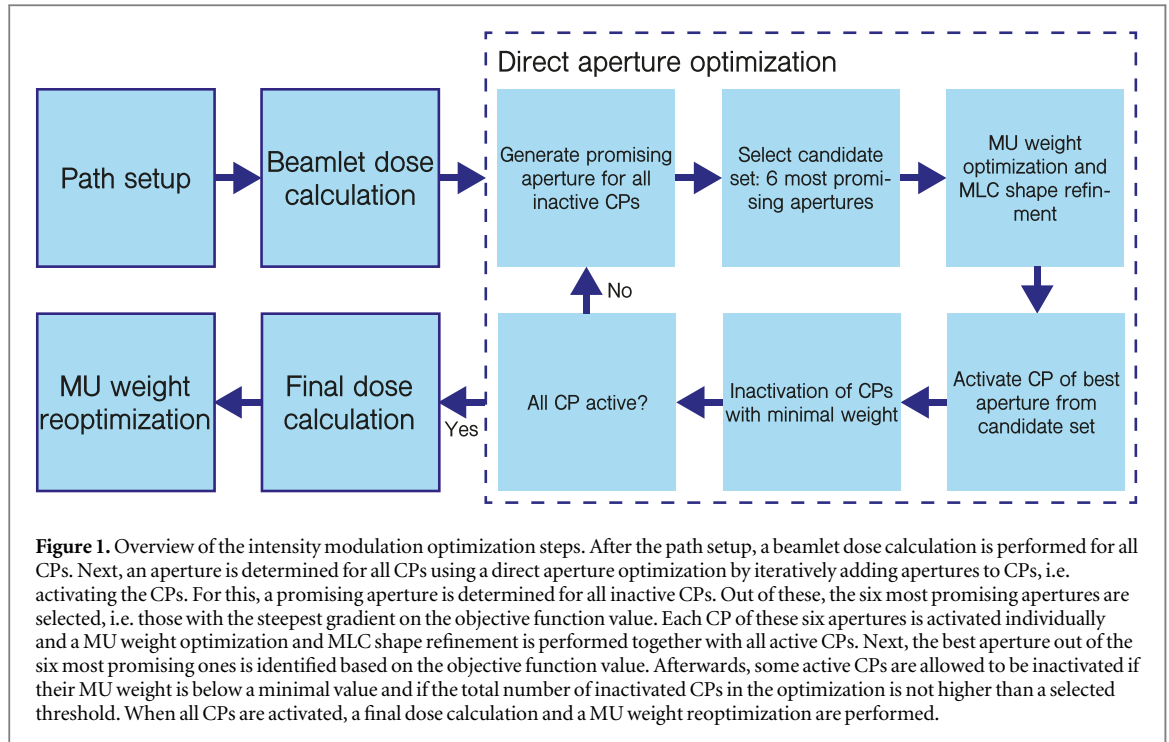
Direct aperture optimization

Path setup

Beamlet dose calculation

Generate promising aperture for all inactive CPs

Select candidate set: 6 most promising apertures

MU weight optimization and MLC shape refinement

No

MU weight reoptimization

Final dose calculation

Yes

All CP active?

Inactivation of CPs with minimal weight

Activate CP of best aperture from candidate set

**Figure 1.** Overview of the intensity modulation optimization steps. After the path setup, a beamlet dose calculation is performed for all CPs. Next, an aperture is determined for all CPs using a direct aperture optimization by iteratively adding apertures to CPs, i.e. activating the CPs. For this, a promising aperture is determined for all inactive CPs. Out of these, the six most promising apertures are selected, i.e. those with the steepest gradient on the objective function value. Each CP of these six apertures is activated individually and a MU weight optimization and MLC shape refinement is performed together with all active CPs. Next, the best aperture out of the six most promising ones is identified based on the objective function value. Afterwards, some active CPs are allowed to be inactivated if their MU weight is below a minimal value and if the total number of inactivated CPs in the optimization is not higher than a selected threshold. When all CPs are activated, a final dose calculation and a MU weight reoptimization are performed.